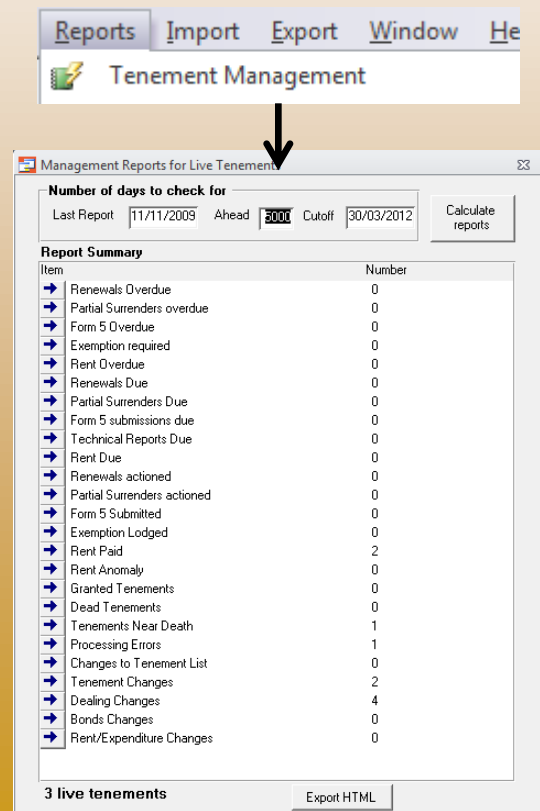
Reports Import Export Window He

Tenement Management

Management Reports for Live Tenements

Number of days to check for

Last Report 11/11/2009 Ahead 5000 Cutoff 30/03/2012

Calculate reports

Report Summary

| Item | Number |
|---|---|
| Renewals Overdue | 0 |
| Partial Surrenders overdue | 0 |
| Form 5 Overdue | 0 |
| Exemption required | 0 |
| Rent Overdue | 0 |
| Renewals Due | 0 |
| Partial Surrenders Due | 0 |
| Form 5 submissions due | 0 |
| Technical Reports Due | 0 |
| Rent Due | 0 |
| Renewals actioned | 0 |
| Partial Surrenders actioned | 0 |
| Form 5 Submitted | 0 |
| Exemption Lodged | 0 |
| Rent Paid | 2 |
| Rent Anomaly | 0 |
| Granted Tenements | 0 |
| Dead Tenements | 0 |
| Tenements Near Death | 1 |
| Processing Errors | 1 |
| Changes to Tenement List | 0 |
| Tenement Changes | 2 |
| Dealing Changes | 4 |
| Bonds Changes | 0 |
| Rent/Expenditure Changes | 0 |

3 live tenements

Export HTML